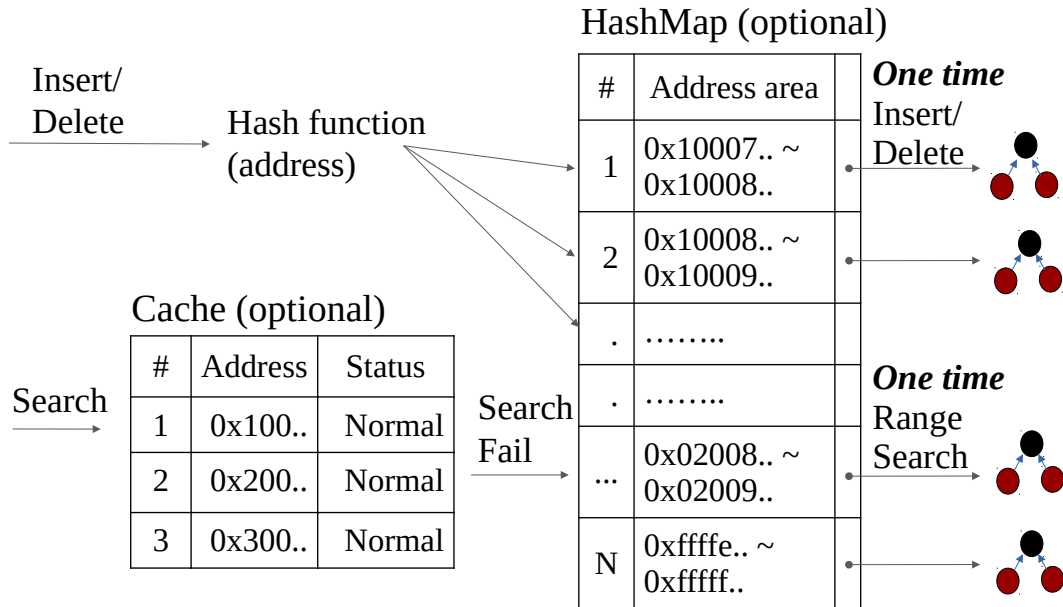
HashMap (optional)

Insert/
Delete

Hash function (address)

| # | Address area |
|---|---|
| 1 | 0x10007.. ~ 0x10008.. |
| 2 | 0x10008.. ~ 0x10009.. |
| . | …….. |
| . | …….. |
| ... | 0x02008.. ~ 0x02009.. |
| N | 0xffffe.. ~ 0xfffff.. |

***One time***
Insert/
Delete

***One time***
Range
Search

Cache (optional)

| # | Address | Status |
|---|---|---|
| 1 | 0x100.. | Normal |
| 2 | 0x200.. | Normal |
| 3 | 0x300.. | Normal |

Search

Search
Fail